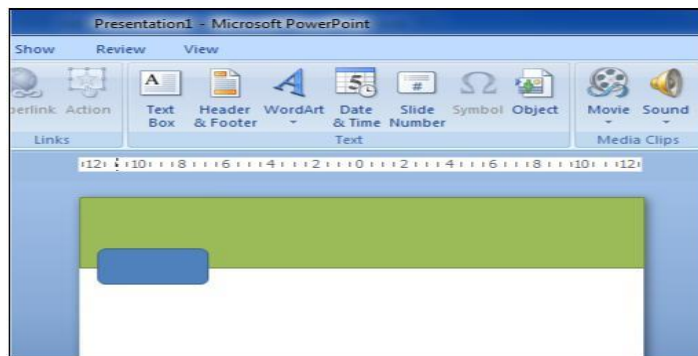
Presentation1 - Microsoft PowerPoint

Show Review View

perlink Action

Links

Text Box

Header & Footer

WordArt

Date & Time

Slide Number

Symbol

Object

Text

Movie

Sound

Media Clips

12 10 8 6 4 2 0 2 4 6 8 10 12